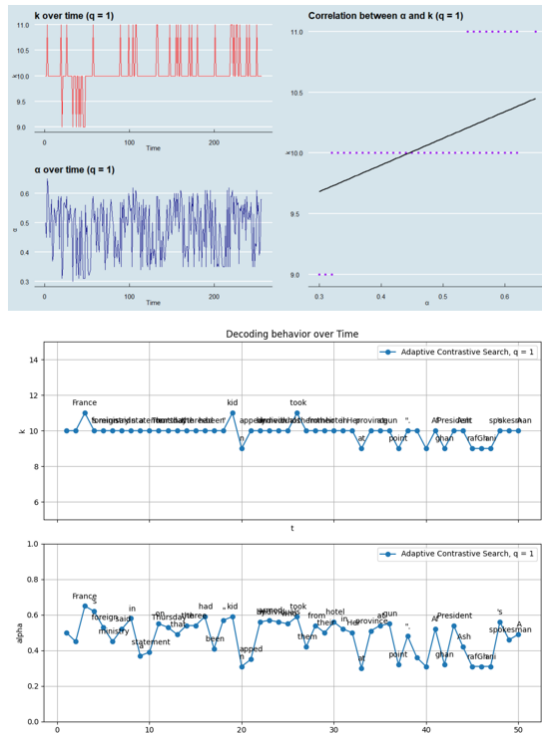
k over time (q = 1)

11.0
10.5
10.0
9.5
9.0

0
100
200
Time

α over time (q = 1)

0.6
0.5
0.4
0.3

0
100
200
Time

Correlation between α and k (q = 1)

11.0
10.5
10.0
9.5
9.0

0.3
0.4
0.5
0.6
α

Decoding behavior over Time

Adaptive Contrastive Search, q = 1

14
12
10
8
6
k

France
kid
took
n
at
point
gun
A
President
ghan
rafGhani
spokesman

t

1.0
0.8
0.6
0.4
0.2
0.0
alpha

Adaptive Contrastive Search, q = 1

France
foreign
said
ministry
in
statement
on
Thursday
that
three
had
been
kid
apped
took
from
them
their
hotel
in
province
at
gun
point
A
ghan
President
Ash
rafGhani
's
spokesman
A

0
10
20
30
40
50